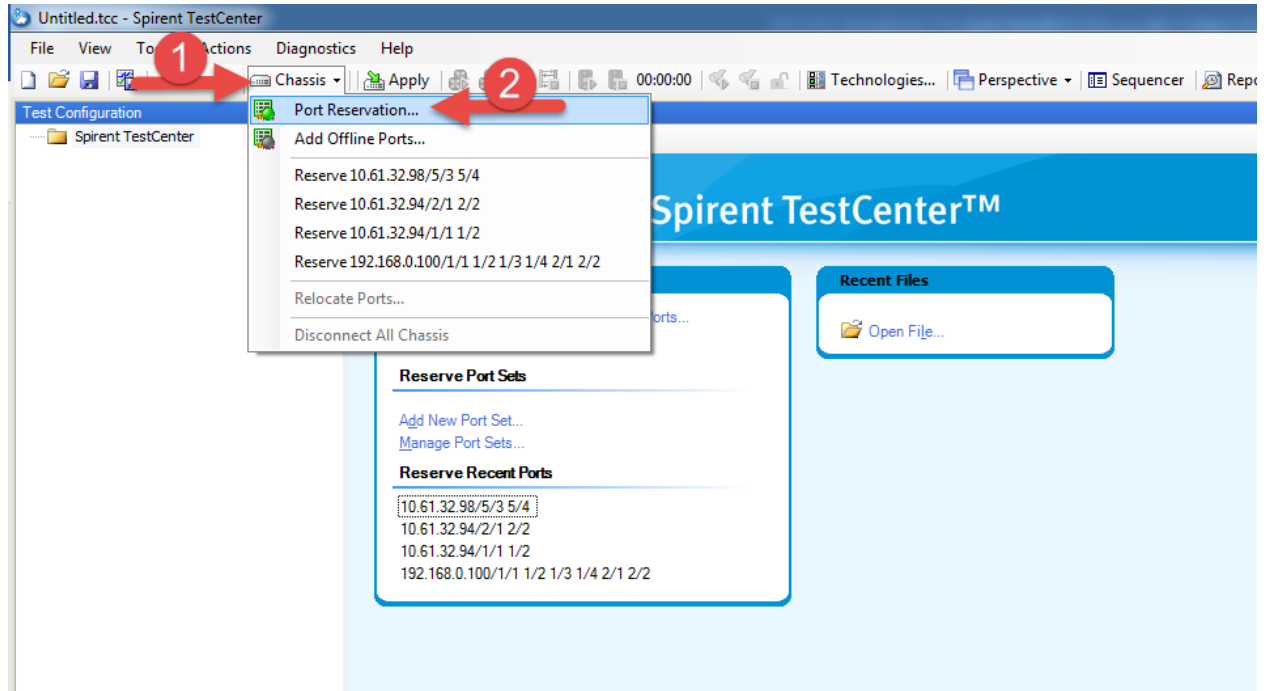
Untitled.tcc - Spirent TestCenter

File View To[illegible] Actions Diagnostics Help

1

Chassis Apply 00:00:00 Technologies... Perspective Sequencer Repo

2

Test Configuration

Spirent TestCenter

Port Reservation...
Add Offline Ports...
Reserve 10.61.32.98/5/3 5/4
Reserve 10.61.32.94/2/1 2/2
Reserve 10.61.32.94/1/1 1/2
Reserve 192.168.0.100/1/1 1/2 1/3 1/4 2/1 2/2
Relocate Ports...
Disconnect All Chassis

Spirent TestCenter™

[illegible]orts...

Reserve Port Sets

Add New Port Set...
Manage Port Sets...

Reserve Recent Ports

10.61.32.98/5/3 5/4
10.61.32.94/2/1 2/2
10.61.32.94/1/1 1/2
192.168.0.100/1/1 1/2 1/3 1/4 2/1 2/2

Recent Files

Open File...